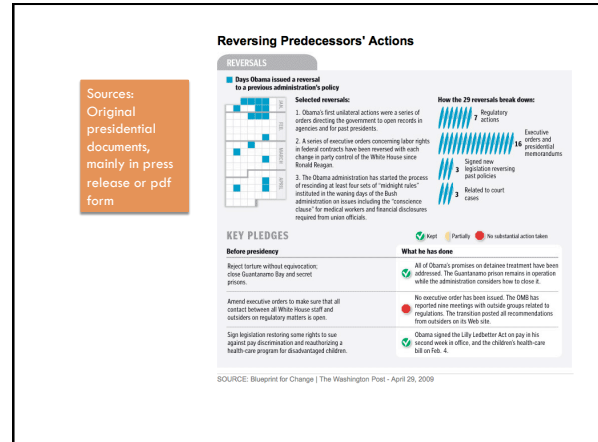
Sources: Original presidential documents, mainly in press release or pdf form

Reversing Predecessors' Actions

REVERSALS

Days Obama issued a reversal to a previous administration's policy

JAN.

FEB.

MARCH

APRIL

Selected reversals:

1. Obama's first unilateral actions were a series of orders directing the government to open records in agencies and for past presidents.

2. A series of executive orders concerning labor rights in federal contracts have been reversed with each change in party control of the White House since Ronald Reagan.

3. The Obama administration has started the process of rescinding at least four sets of "midnight rules" instituted in the waning days of the Bush administration on issues including the "conscience clause" for medical workers and financial disclosures required from union officials.

How the 29 reversals break down:

7 Regulatory actions

16 Executive orders and presidential memorandums

3 Signed new legislation reversing past policies

3 Related to court cases

KEY PLEDGES

Kept Partially No substantial action taken

| Before presidency | What he has done |
|---|---|
| Reject torture without equivocation; close Guantanamo Bay and secret prisons. | All of Obama's promises on detainee treatment have been addressed. The Guantanamo prison remains in operation while the administration considers how to close it. |
| Amend executive orders to make sure that all contact between all White House staff and outsiders on regulatory matters is open. | No executive order has been issued. The OMB has reported nine meetings with outside groups related to regulations. The transition posted all recommendations from outsiders on its Web site. |
| Sign legislation restoring some rights to sue against pay discrimination and reauthorizing a health-care program for disadvantaged children. | Obama signed the Lilly Ledbetter Act on pay in his second week in office, and the children's health-care bill on Feb. 4. |

SOURCE: Blueprint for Change | The Washington Post - April 29, 2009